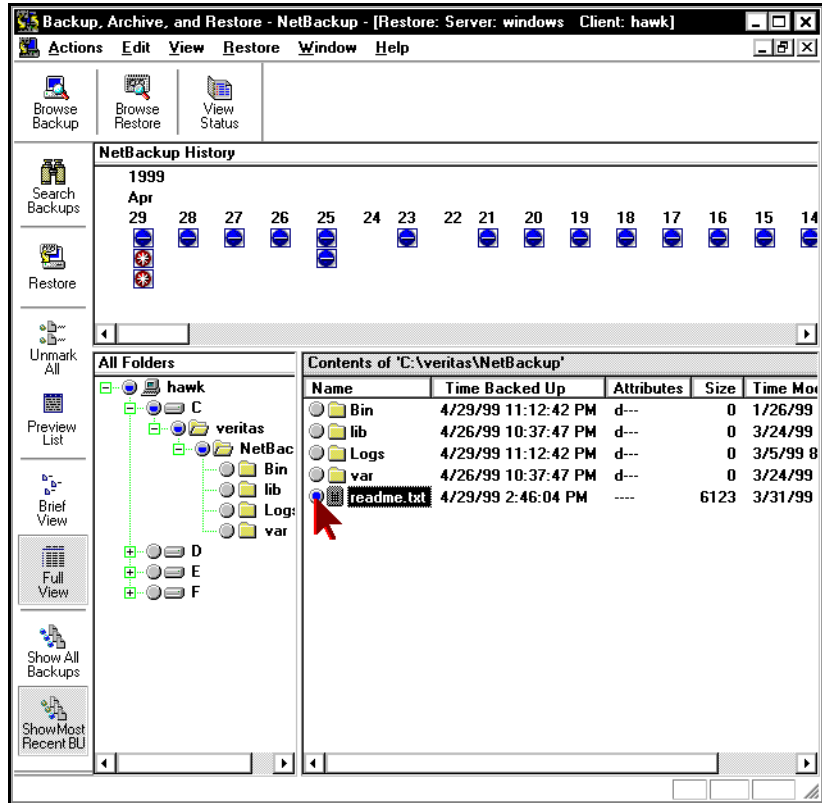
Backup, Archive, and Restore - NetBackup - [Restore: Server: windows Client: hawk]

Actions Edit View Restore Window Help

Browse Backup
Browse Restore
View Status

NetBackup History

1999
Apr
29 28 27 26 25 24 23 22 21 20 19 18 17 16 15 14

Search Backups
Restore
Unmark All
Preview List
Brief View
Full View
Show All Backups
ShowMost Recent BU

All Folders

hawk
C
veritas
NetBac
Bin
lib
Logs
var
D
E
F

Contents of 'C:\veritas\NetBackup'

| Name | Time Backed Up | Attributes | Size | Time Mo |
|---|---|---|---|---|
| Bin | 4/29/99 11:12:42 PM | d--- | 0 | 1/26/99 |
| lib | 4/26/99 10:37:47 PM | d--- | 0 | 3/24/99 |
| Logs | 4/29/99 11:12:42 PM | d--- | 0 | 3/5/99 8 |
| var | 4/26/99 10:37:47 PM | d--- | 0 | 3/24/99 |
| readme.txt | 4/29/99 2:46:04 PM | ---- | 6123 | 3/31/99 |